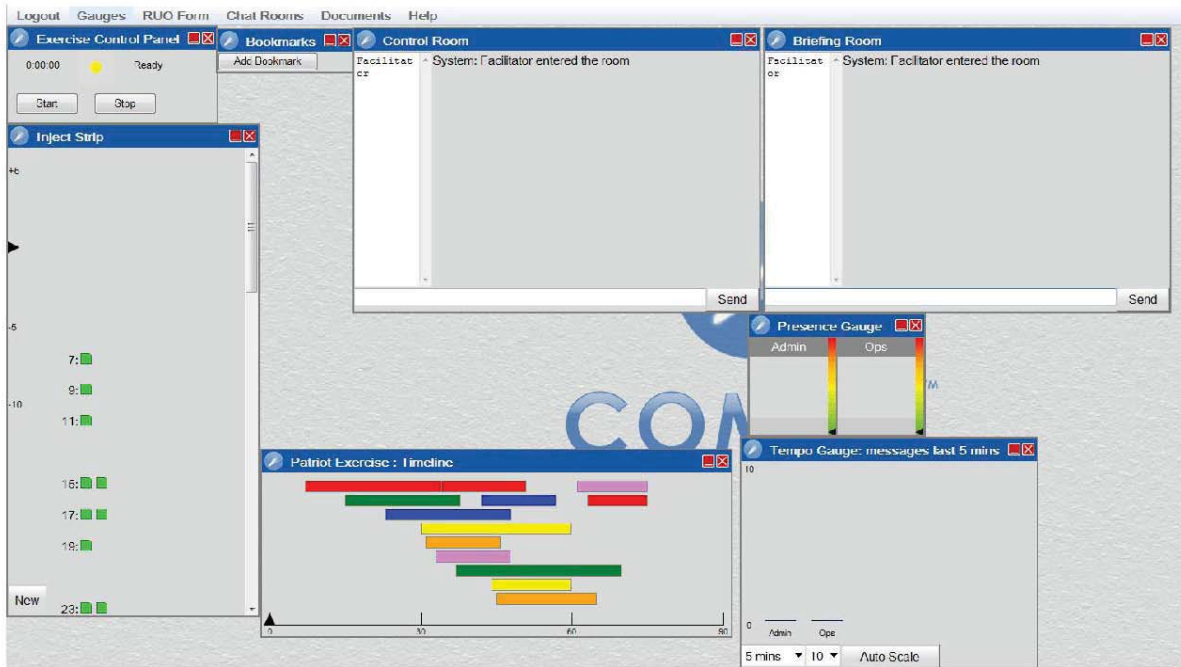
Logout Gauges RUO Form Chat Rooms Documents Help

Exercise Control Panel
0:00:00 Ready
Start Stop

Bookmarks
Add Bookmark

Control Room
Facilitator
System: Facilitator entered the room
Send

Briefing Room
Facilitator
System: Facilitator entered the room
Send

Inject Strip
+6
-5
-10
7:
9:
11:
16:
17:
19:
23:
New

Presence Gauge
Admin Ops

COM

Patriot Exercise : Timeline
0 30 60 90

Tempo Gauge: messages last 5 mins
10
0
Admin Ops
5 mins 10 Auto Scale